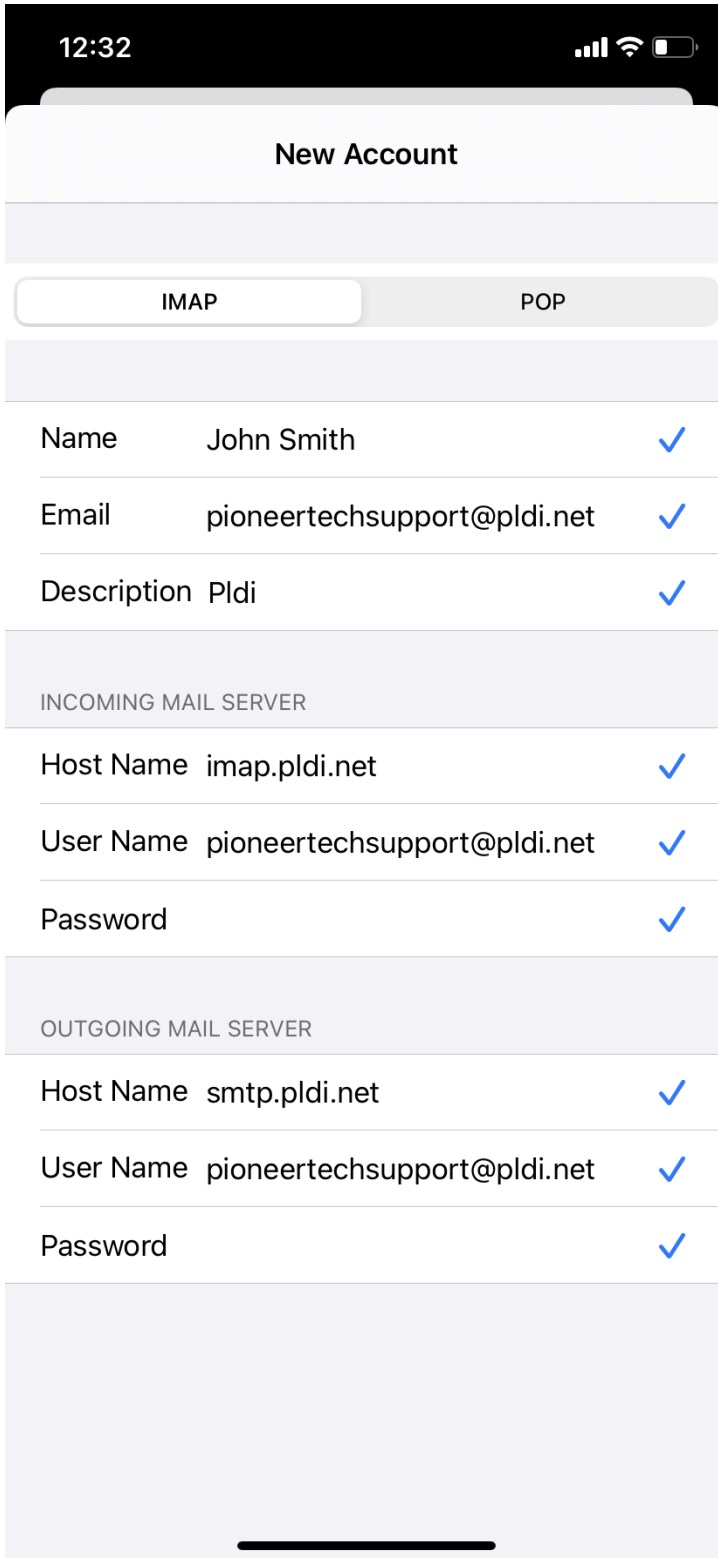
12:32

New Account

IMAP POP

Name John Smith

Email pioneertechsupport@pldi.net

Description Pldi

INCOMING MAIL SERVER

Host Name imap.pldi.net

User Name pioneertechsupport@pldi.net

Password

OUTGOING MAIL SERVER

Host Name smtp.pldi.net

User Name pioneertechsupport@pldi.net

Password